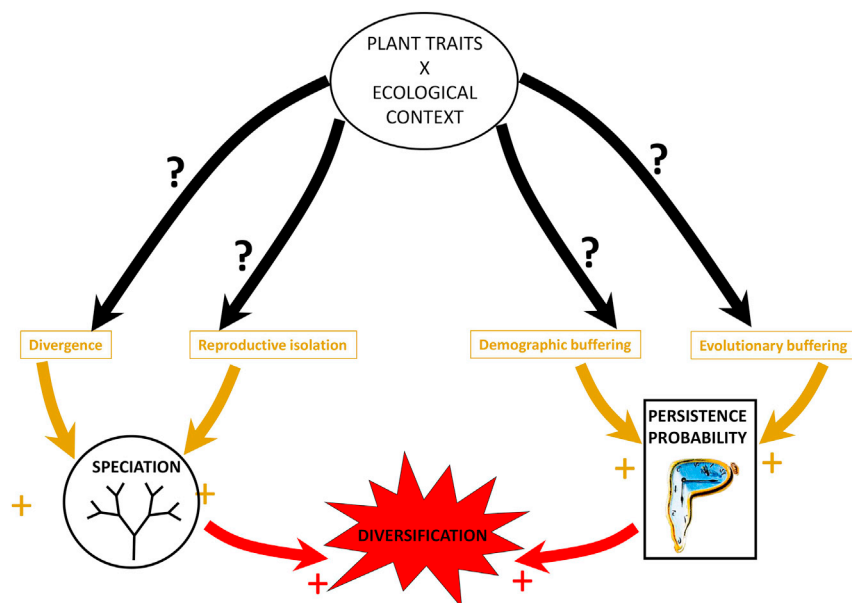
PLANT TRAITS
X
ECOLOGICAL
CONTEXT

?

?

?

?

Divergence

Reproductive isolation

Demographic buffering

Evolutionary buffering

SPECIATION

+

+

PERSISTENCE PROBABILITY

+

+

DIVERSIFICATION

+

+